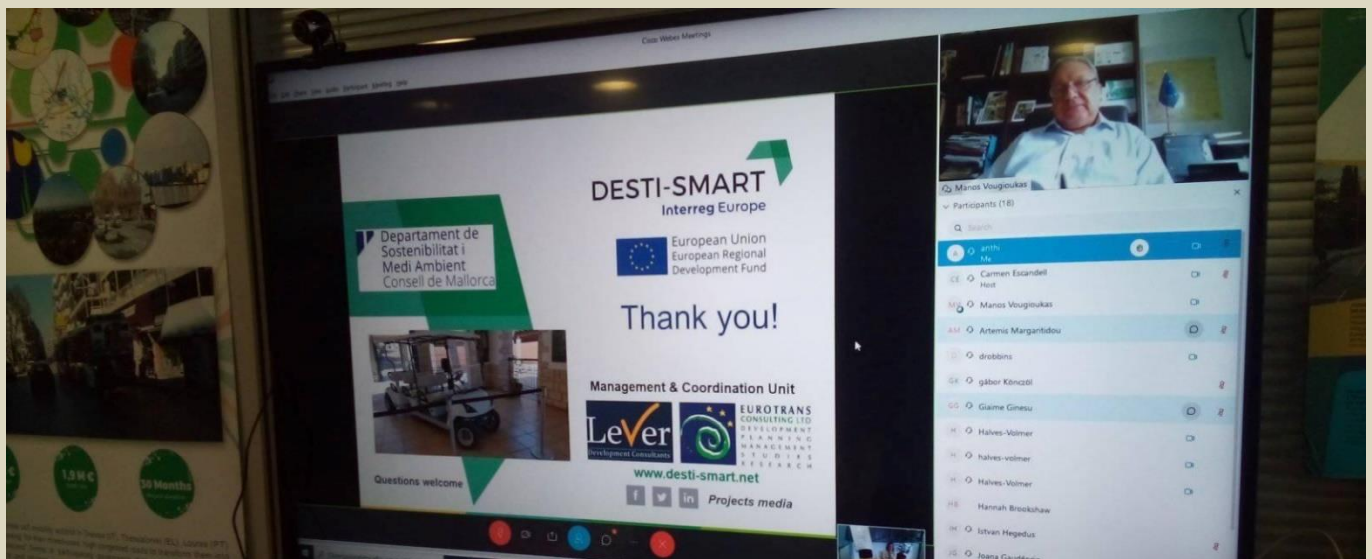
Cisco Webex Meetings

Departament de Sostenibilitat i Medi Ambient Consell de Mallorca

DESTI-SMART
Interreg Europe

European Union
European Regional Development Fund

Thank you!

Management & Coordination Unit

LeVer
Development Consultants

EUROTRANS CONSULTING LTD
DEVELOPMENT PLANNING MANAGEMENT STUDIES RESEARCH

www.desti-smart.net

Projects media

Questions welcome

Manos Vougioukas

Participants (18)

Search

arithi
Me

Carmen Escandell
Host

Manos Vougioukas

Artemis Margaritidou

drobbins

gábor Köncztöl

Giaime Ginesu

Halves-Volmer

halves-volmer

Halves-Volmer

Hannah Brookshaw

Istvan Hegedus

Joana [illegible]

1.3M€

30 Months